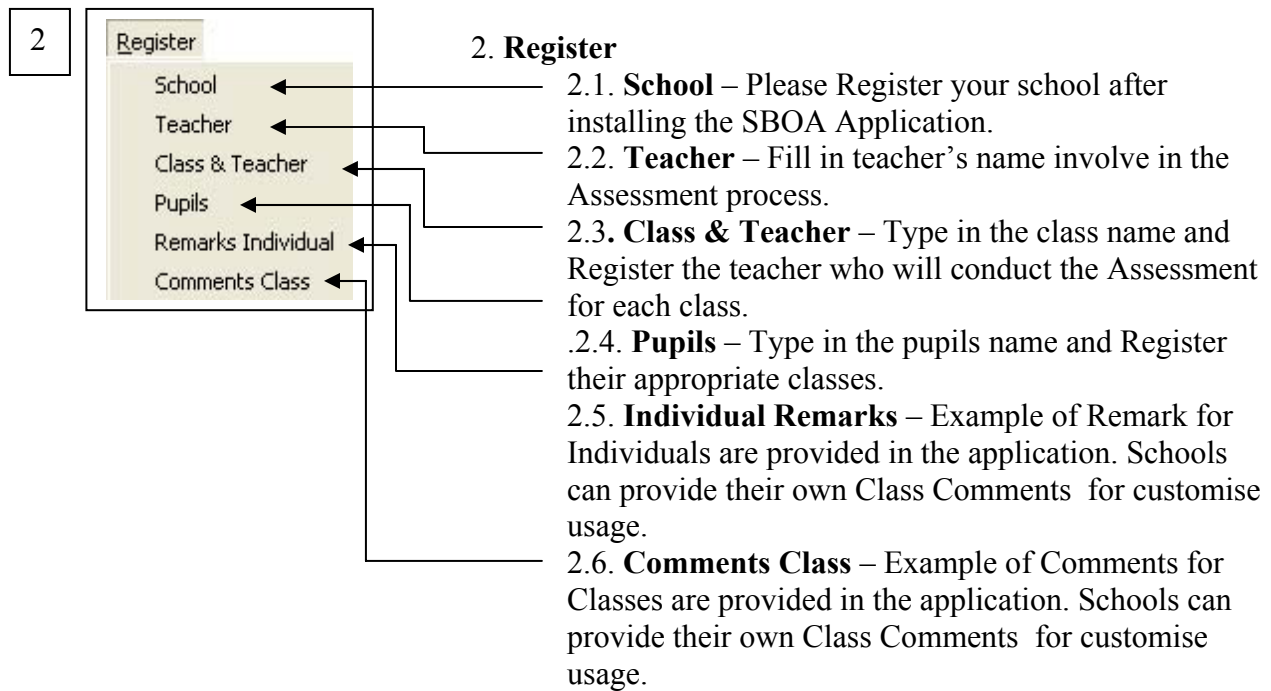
2

Register

School

Teacher

Class & Teacher

Pupils

Remarks Individual

Comments Class

2. **Register**

2.1. **School** – Please Register your school after installing the SBOA Application.

2.2. **Teacher** – Fill in teacher's name involve in the Assessment process.

2.3**. Class & Teacher** – Type in the class name and Register the teacher who will conduct the Assessment for each class.

.2.4. **Pupils** – Type in the pupils name and Register their appropriate classes.

2.5. **Individual Remarks** – Example of Remark for Individuals are provided in the application. Schools can provide their own Class Comments for customise usage.

2.6. **Comments Class** – Example of Comments for Classes are provided in the application. Schools can provide their own Class Comments for customise usage.